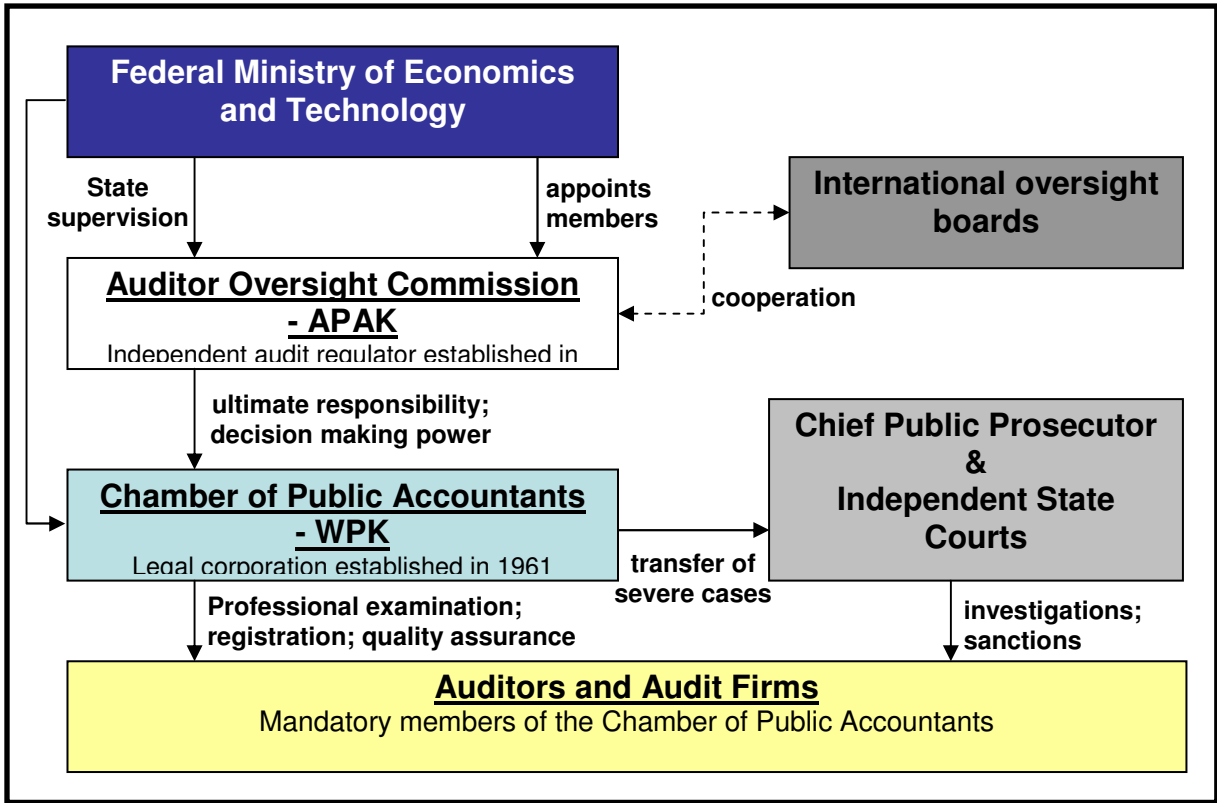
Federal Ministry of Economics and Technology

State supervision

appoints members

International oversight boards

Auditor Oversight Commission - APAK

Independent audit regulator established in

cooperation

ultimate responsibility; decision making power

Chief Public Prosecutor & Independent State Courts

Chamber of Public Accountants - WPK

Legal corporation established in 1961

transfer of severe cases

Professional examination; registration; quality assurance

investigations; sanctions

Auditors and Audit Firms

Mandatory members of the Chamber of Public Accountants